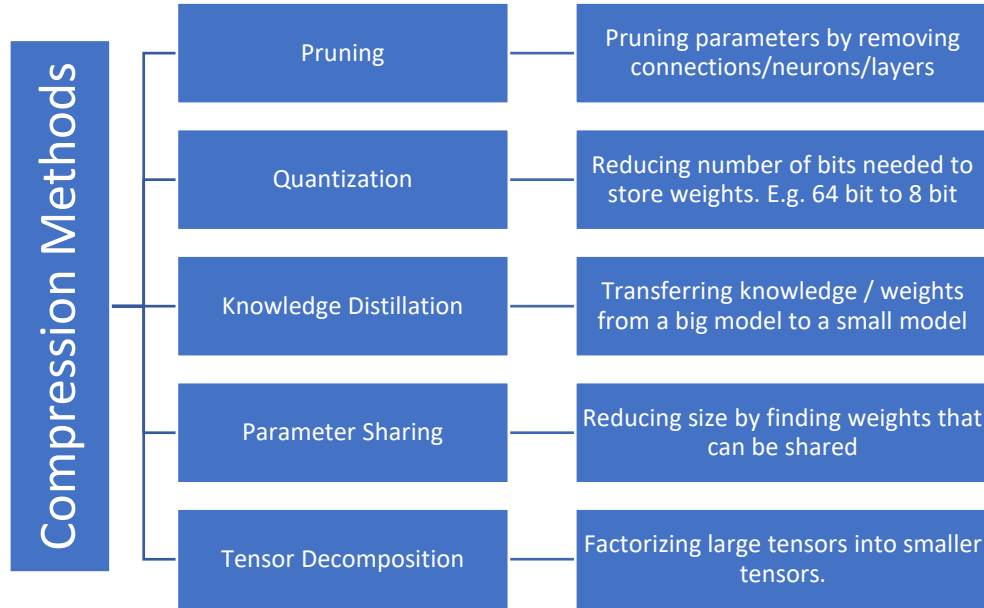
Compression Methods

Pruning

Pruning parameters by removing connections/neurons/layers

Quantization

Reducing number of bits needed to store weights. E.g. 64 bit to 8 bit

Knowledge Distillation

Transferring knowledge / weights from a big model to a small model

Parameter Sharing

Reducing size by finding weights that can be shared

Tensor Decomposition

Factorizing large tensors into smaller tensors.